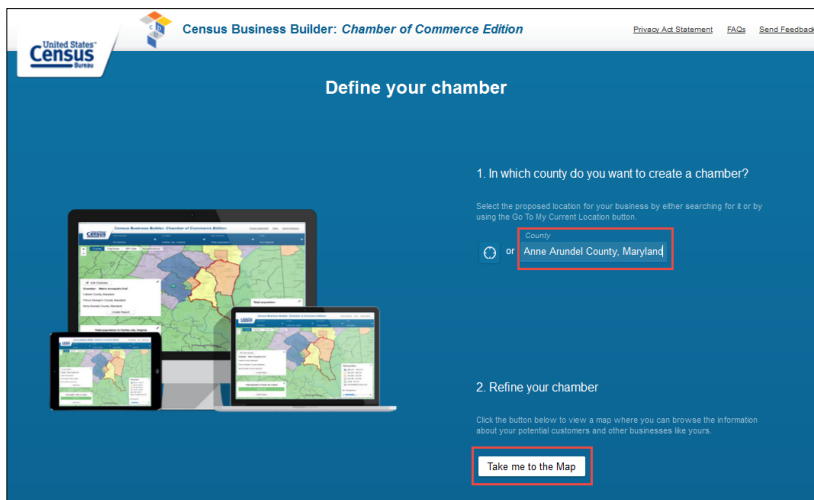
United States
Census
Bureau

Census Business Builder: Chamber of Commerce Edition

Privacy Act Statement FAQs Send Feedback

Define your chamber

1. In which county do you want to create a chamber?

Select the proposed location for your business by either searching for it or by using the Go To My Current Location button.

or County
Anne Arundel County, Maryland

2. Refine your chamber

Click the button below to view a map where you can browse the information about your potential customers and other businesses like yours.

Take me to the Map